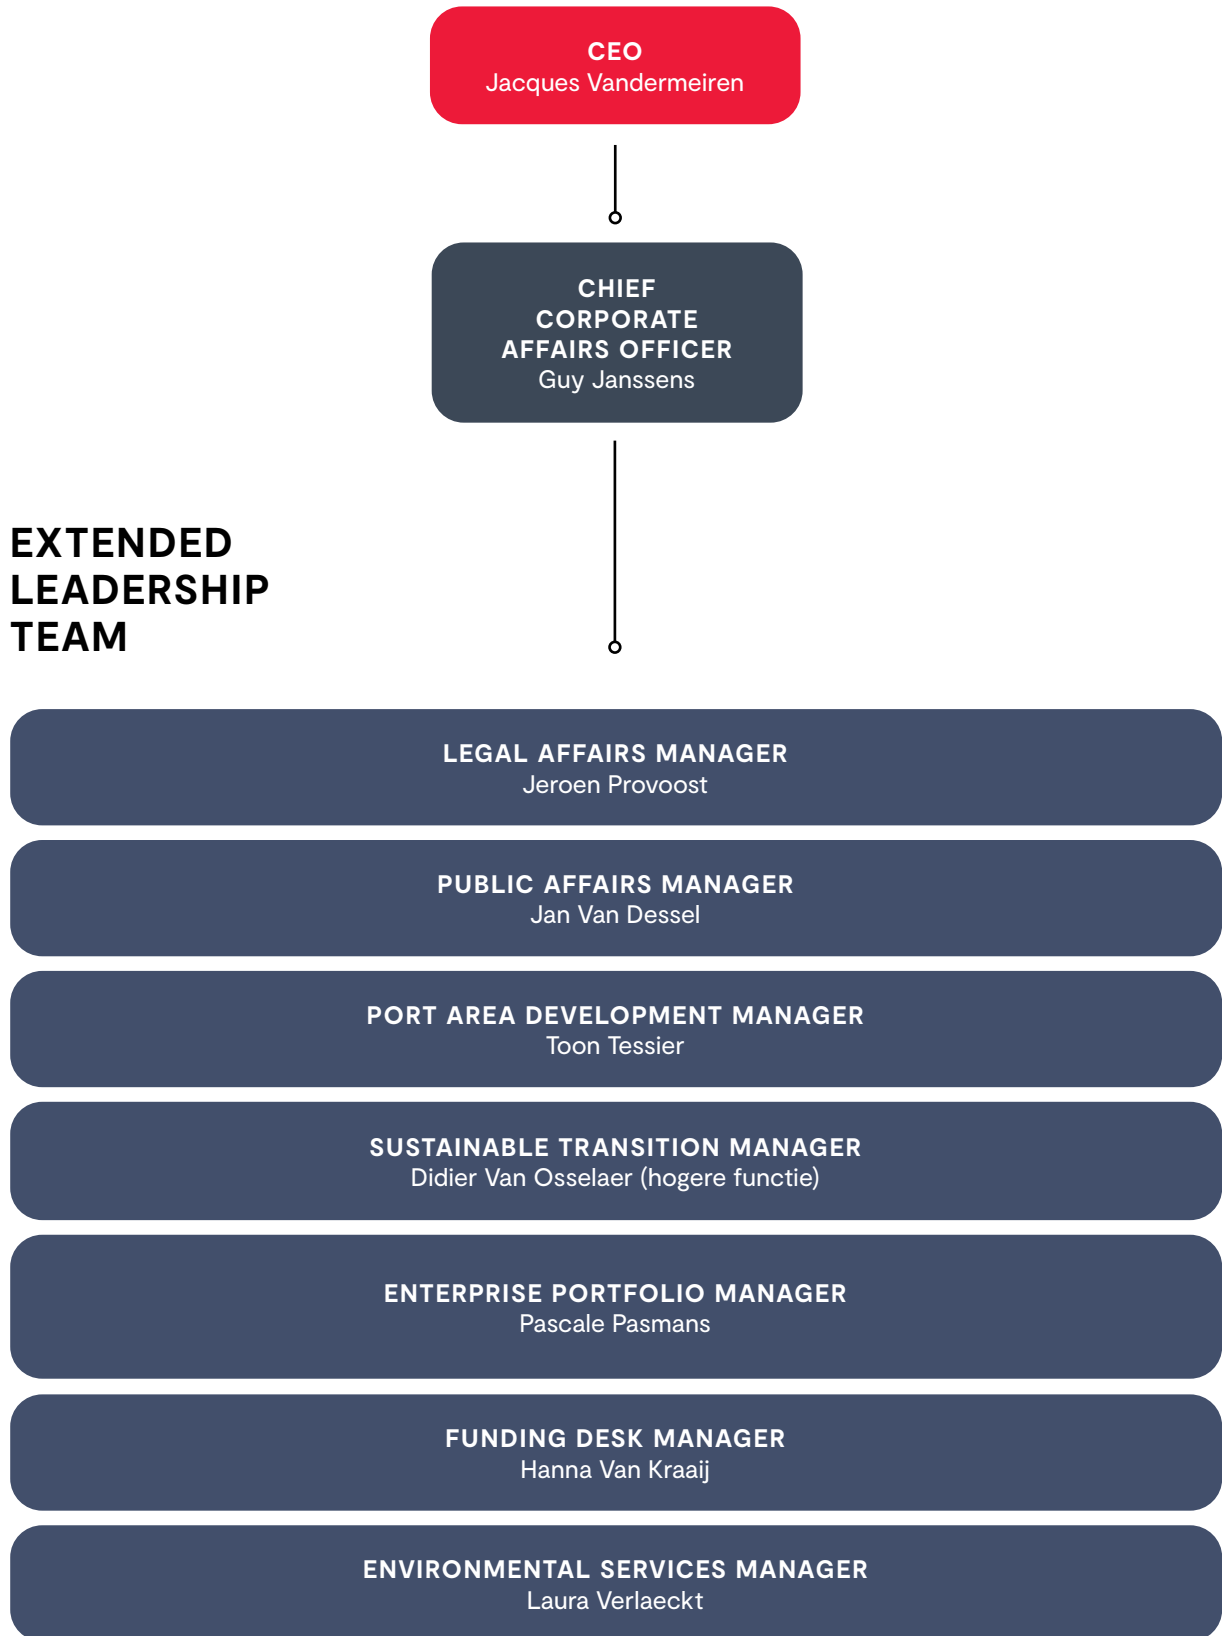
CEO
Jacques Vandermeiren

CHIEF CORPORATE AFFAIRS OFFICER
Guy Janssens

EXTENDED LEADERSHIP TEAM

LEGAL AFFAIRS MANAGER
Jeroen Provoost

PUBLIC AFFAIRS MANAGER
Jan Van Dessel

PORT AREA DEVELOPMENT MANAGER
Toon Tessier

SUSTAINABLE TRANSITION MANAGER
Didier Van Osselaer (hogere functie)

ENTERPRISE PORTFOLIO MANAGER
Pascale Pasmans

FUNDING DESK MANAGER
Hanna Van Kraaij

ENVIRONMENTAL SERVICES MANAGER
Laura Verlaeckt